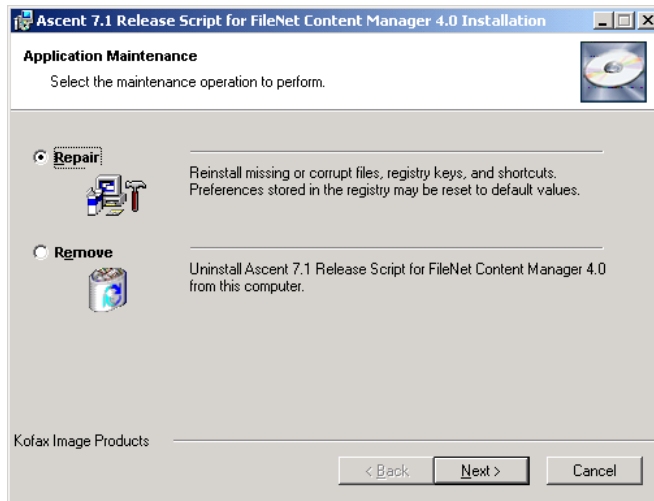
Ascent 7.1 Release Script for FileNet Content Manager 4.0 Installation

Application Maintenance

Select the maintenance operation to perform.

Repair

Reinstall missing or corrupt files, registry keys, and shortcuts. Preferences stored in the registry may be reset to default values.

Remove

Uninstall Ascent 7.1 Release Script for FileNet Content Manager 4.0 from this computer.

Kofax Image Products

< Back

Next >

Cancel